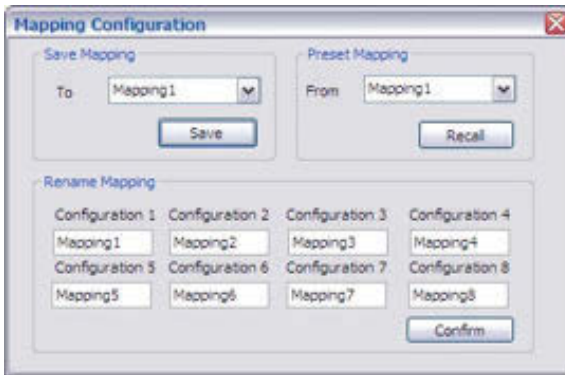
Mapping Configuration

Save Mapping

To Mapping1

Save

Preset Mapping

From Mapping1

Recall

Rename Mapping

| Configuration 1 | Configuration 2 | Configuration 3 | Configuration 4 |
|---|---|---|---|
| Mapping1 | Mapping2 | Mapping3 | Mapping4 |
| Configuration 5 | Configuration 6 | Configuration 7 | Configuration 8 |
| Mapping5 | Mapping6 | Mapping7 | Mapping8 |

Confirm